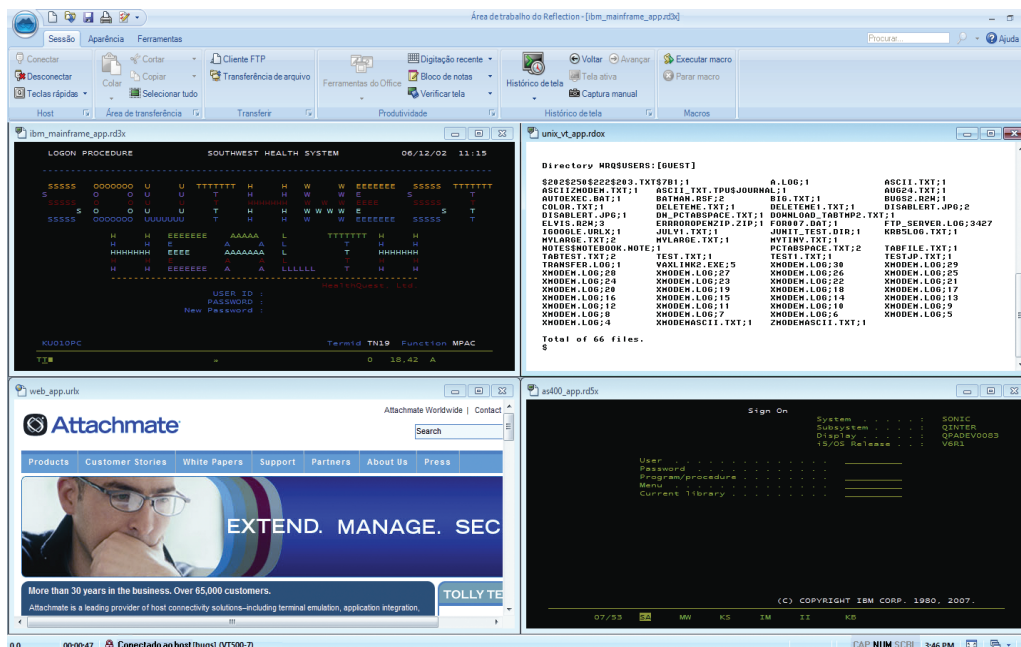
Área de trabalho do Reflection - [ibm_mainframe_app.rd3x]

Sessão Aparência Ferramentas

Procurar... Ajuda

Conectar
Desconectar
Teclas rápidas
Host

Colar
Cortar
Copiar
Selecionar tudo
Área de transferência

Cliente FTP
Transferência de arquivo
Transferir

Ferramentas do Office
Digitação recente
Bloco de notas
Verificar tela
Produtividade

Histórico de tela
Voltar
Avançar
Tela ativa
Captura manual
Histórico de tela

Executar macro
Parar macro
Macros

ibm_mainframe_app.rd3x

LOGON PROCEDURE SOUTHWEST HEALTH SYSTEM 06/12/02 11:15

HealthQuest, Ltd.

USER ID :
PASSWORD :
New Password :

KU010PC Termid TN19 Function MPAC

TT 0 18,42 A

unix_vt_app.rdox

Directory HRQ$USERS:[GUEST]

$202$250$222$203.TXT$7B1;1 A.LOG;1 ASCII.TXT;1
ASCIIZMODEM.TXT;1 ASCII_TXT.TPU$JOURNAL;1 AUG24.TXT;1
AUTOEXEC.BAT;1 BATMAN.RSF;2 BIG.TXT;1 BUGS2.R2M;1
COLOR.TXT;1 DELETEME.TXT;1 DELETEME1.TXT;1 DISABLERT.JPG;2
DISABLERT.JPG;1 DW_PCTABSPACE.TXT;1 DOWNLOAD_TABTMP2.TXT;1
ELVIS.R2M;3 ERRORDROPENZIP.ZIP;1 FOOD07.DAT;1 FTP_SERVER.LOG;3427
IGOOGLE.URLX;1 JULY1.TXT;1 JUNIT_TEST.DIR;1 KRB5LOG.TXT;1
MYLARGE.TXT;2 MYLARGE.TXT;1 MYTINY.TXT;1
NOTES$NOTEBOOK.NOTE;1 PCTABSPACE.TXT;2 TABFILE.TXT;1
TABTEST.TXT;2 TEST.TXT;1 TEST1.TXT;1 TESTJP.TXT;1
TRANSFER.LOG;1 VAXLINK2.EXE;5 XMODEM.LOG;30 XMODEM.LOG;29
XMODEM.LOG;28 XMODEM.LOG;27 XMODEM.LOG;26 XMODEM.LOG;25
XMODEM.LOG;24 XMODEM.LOG;23 XMODEM.LOG;22 XMODEM.LOG;21
XMODEM.LOG;20 XMODEM.LOG;19 XMODEM.LOG;18 XMODEM.LOG;17
XMODEM.LOG;16 XMODEM.LOG;15 XMODEM.LOG;14 XMODEM.LOG;13
XMODEM.LOG;12 XMODEM.LOG;11 XMODEM.LOG;10 XMODEM.LOG;9
XMODEM.LOG;8 XMODEM.LOG;7 XMODEM.LOG;6 XMODEM.LOG;5
XMODEM.LOG;4 XMODEMASCII.TXT;1 ZMODEMASCII.TXT;1

Total of 66 files.
$

web_app.urlx

Attachmate Worldwide | Contact
Attachmate
Search

Products Customer Stories White Papers Support Partners About Us Press

EXTEND. MANAGE. SEC

More than 30 years in the business. Over 65,000 customers.
Attachmate is a leading provider of host connectivity solutions–including terminal emulation, application integration,

TOLLY TE

as400_app.rd5x

Sign On
System . . . . . : SONIC
Subsystem . . . . : QINTER
Display . . . . . : QPADEV0083
i5/OS Release . . : V6R1

User . . . . . . . . . . . .
Password . . . . . . . . . .
Program/procedure . . . . . .
Menu . . . . . . . . . . . .
Current library . . . . . . .

(C) COPYRIGHT IBM CORP. 1980, 2007.

07/53 MW KS IM II KB

0,0 00:00:47 Conectado ao host [hugs] (VT500-7) CAP NUM SCRL 3:46 PM